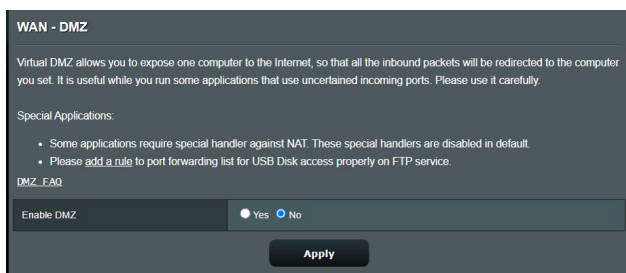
WAN - DMZ

Virtual DMZ allows you to expose one computer to the Internet, so that all the inbound packets will be redirected to the computer you set. It is useful while you run some applications that use uncertained incoming ports. Please use it carefully.

Special Applications:

- Some applications require special handler against NAT. These special handlers are disabled in default.
- Please add a rule to port forwarding list for USB Disk access properly on FTP service.

DMZ FAQ

Enable DMZ ● Yes ○ No

Apply